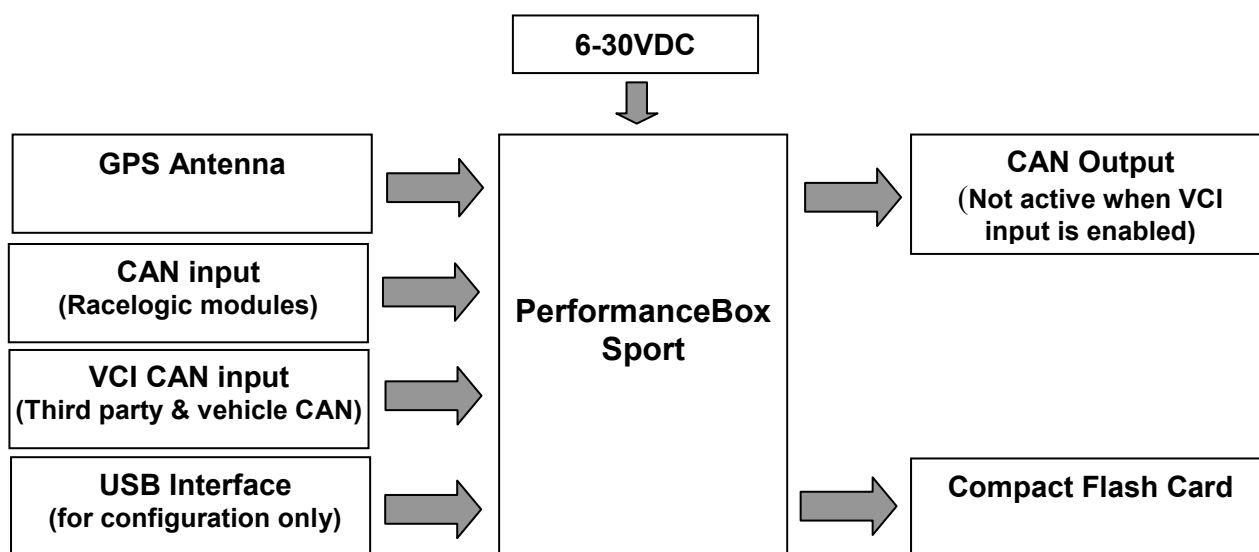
6-30VDC

GPS Antenna

CAN input
(Racelogic modules)

VCI CAN input
(Third party & vehicle CAN)

USB Interface
(for configuration only)

PerformanceBox Sport

CAN Output
(Not active when VCI input is enabled)

Compact Flash Card